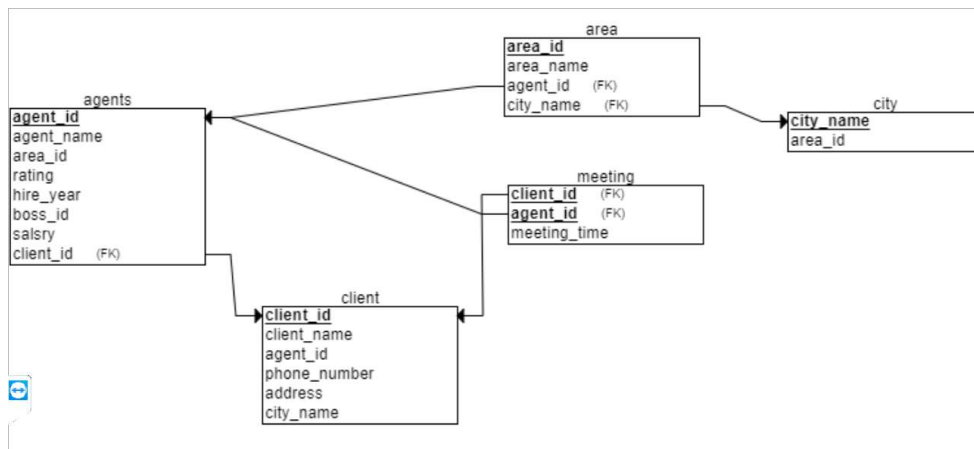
area
area_id
area_name
agent_id (FK)
city_name (FK)

agents
agent_id
agent_name
area_id
rating
hire_year
boss_id
salsry
client_id (FK)

city
city_name
area_id

meeting
client_id (FK)
agent_id (FK)
meeting_time

client
client_id
client_name
agent_id
phone_number
address
city_name